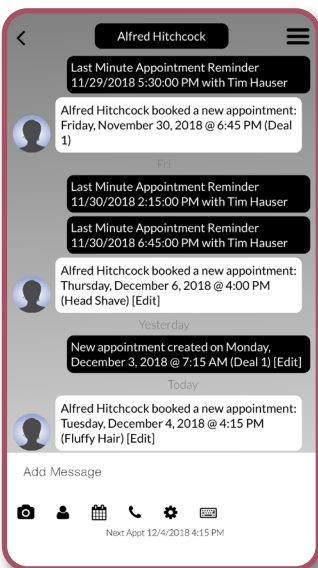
Alfred Hitchcock

Last Minute Appointment Reminder 11/29/2018 5:30:00 PM with Tim Hauser

Alfred Hitchcock booked a new appointment: Friday, November 30, 2018 @ 6:45 PM (Deal 1)

Fri

Last Minute Appointment Reminder 11/30/2018 2:15:00 PM with Tim Hauser

Last Minute Appointment Reminder 11/30/2018 6:45:00 PM with Tim Hauser

Alfred Hitchcock booked a new appointment: Thursday, December 6, 2018 @ 4:00 PM (Head Shave) [Edit]

Yesterday

New appointment created on Monday, December 3, 2018 @ 7:15 AM (Deal 1) [Edit]

Today

Alfred Hitchcock booked a new appointment: Tuesday, December 4, 2018 @ 4:15 PM (Fluffy Hair) [Edit]

Add Message

Next Appt 12/4/2018 4:15 PM